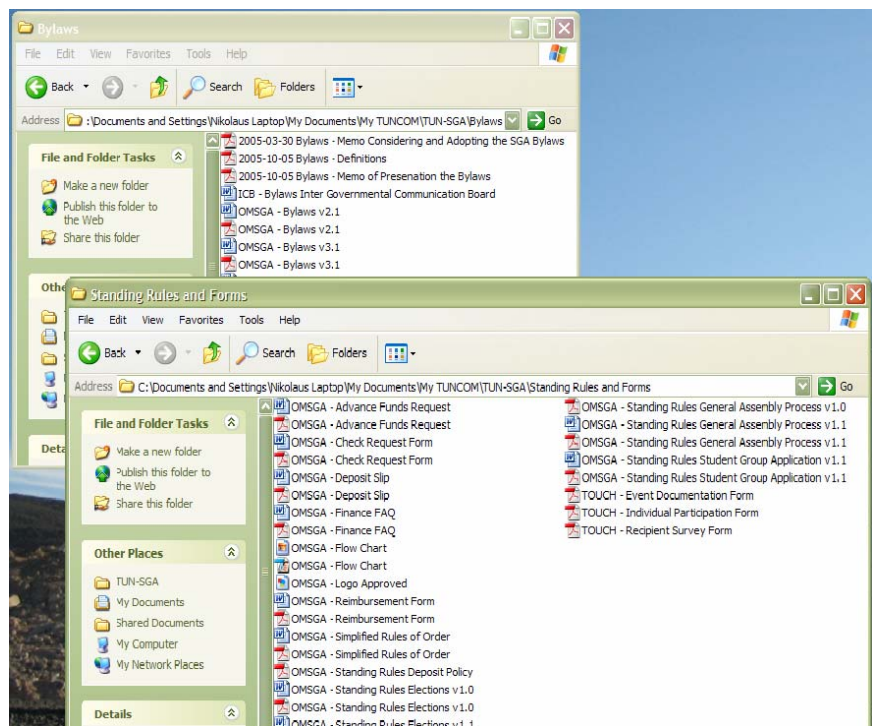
Bylaws

File Edit View Favorites Tools Help

Back Search Folders

Address :\Documents and Settings\Nikolaus Laptop\My Documents\My TUNCOM\TUN-SGA\Bylaws Go

File and Folder Tasks

Make a new folder
Publish this folder to the Web
Share this folder

Othe

Deta

2005-03-30 Bylaws - Memo Considering and Adopting the SGA Bylaws
2005-10-05 Bylaws - Definitions
2005-10-05 Bylaws - Memo of Presenation the Bylaws
ICB - Bylaws Inter Governmental Communication Board
OMSGA - Bylaws v2.1
OMSGA - Bylaws v2.1
OMSGA - Bylaws v3.1
OMSGA - Bylaws v3.1

Standing Rules and Forms

File Edit View Favorites Tools Help

Back Search Folders

Address C:\Documents and Settings\Nikolaus Laptop\My Documents\My TUNCOM\TUN-SGA\Standing Rules and Forms Go

File and Folder Tasks

Make a new folder
Publish this folder to the Web
Share this folder

Other Places

TUN-SGA
My Documents
Shared Documents
My Computer
My Network Places

Details

OMSGA - Advance Funds Request
OMSGA - Advance Funds Request
OMSGA - Check Request Form
OMSGA - Check Request Form
OMSGA - Deposit Slip
OMSGA - Deposit Slip
OMSGA - Finance FAQ
OMSGA - Finance FAQ
OMSGA - Flow Chart
OMSGA - Flow Chart
OMSGA - Logo Approved
OMSGA - Reimbursement Form
OMSGA - Reimbursement Form
OMSGA - Simplified Rules of Order
OMSGA - Simplified Rules of Order
OMSGA - Standing Rules Deposit Policy
OMSGA - Standing Rules Elections v1.0
OMSGA - Standing Rules Elections v1.0
OMSGA - Standing Rules Elections v1.1

OMSGA - Standing Rules General Assembly Process v1.0
OMSGA - Standing Rules General Assembly Process v1.1
OMSGA - Standing Rules General Assembly Process v1.1
OMSGA - Standing Rules Student Group Application v1.1
OMSGA - Standing Rules Student Group Application v1.1
TOUCH - Event Documentation Form
TOUCH - Individual Participation Form
TOUCH - Recipient Survey Form